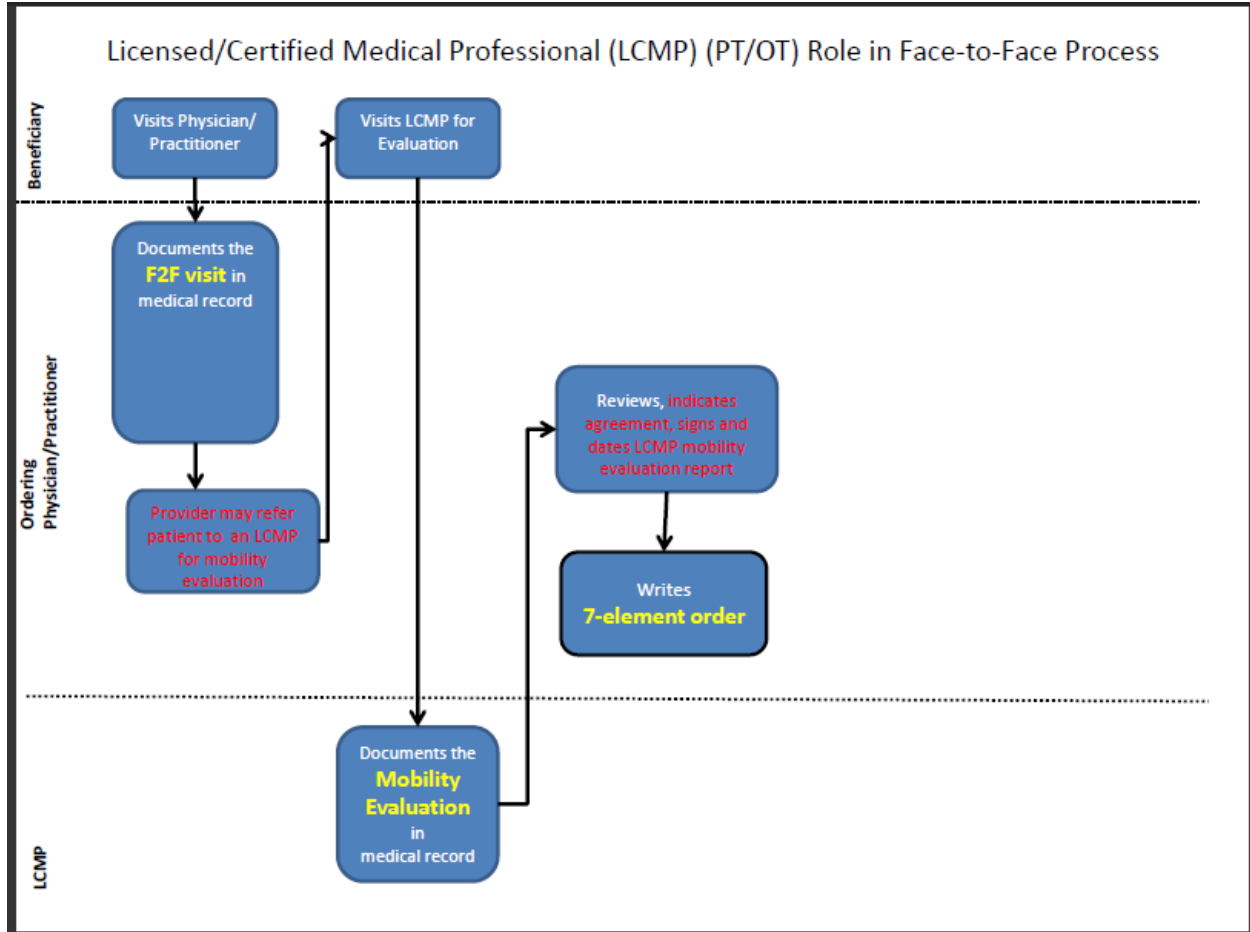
Licensed/Certified Medical Professional (LCMP) (PT/OT) Role in Face-to-Face Process

Beneficiary

Visits Physician/ Practitioner

Visits LCMP for Evaluation

Ordering Physician/Practitioner

Documents the F2F visit in medical record

Provider may refer patient to an LCMP for mobility evaluation

Reviews, indicates agreement, signs and dates LCMP mobility evaluation report

Writes 7-element order

LCMP

Documents the Mobility Evaluation in medical record